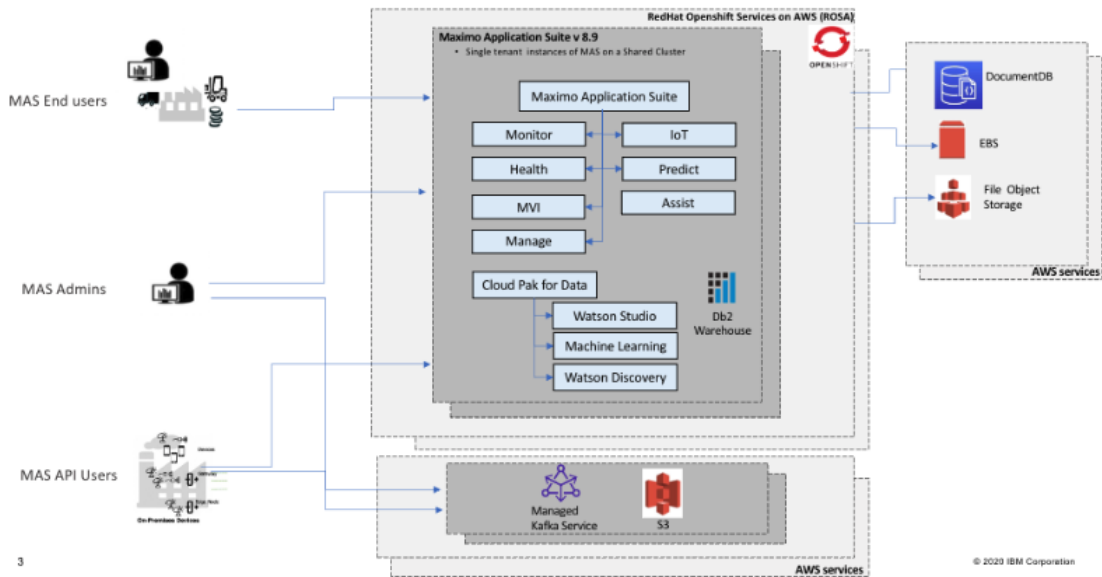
RedHat Openshift Services on AWS (ROSA)

Maximo Application Suite v 8.9
• Single tenant instances of MAS on a Shared Cluster

OPENSHIFT

MAS End users

Maximo Application Suite

Monitor
IoT
Health
Predict
MVI
Assist
Manage

MAS Admins

Cloud Pak for Data
Watson Studio
Machine Learning
Watson Discovery

Db2 Warehouse

DocumentDB
EBS
File Object Storage

AWS services

MAS API Users

On-Premise Devices

Managed Kafka Service
S3

AWS services

3

© 2020 IBM Corporation